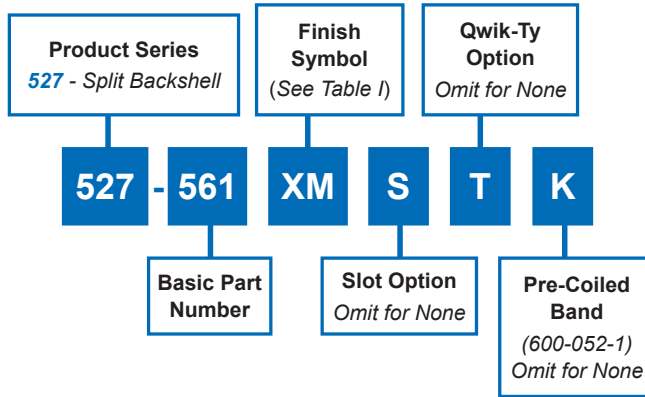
Product Series
527 - Split Backshell

Finish Symbol
(See Table I)

Qwik-Ty Option
Omit for None

527 - 561 XM S T K

Basic Part Number

Slot Option
Omit for None

Pre-Coiled Band
(600-052-1)
Omit for None